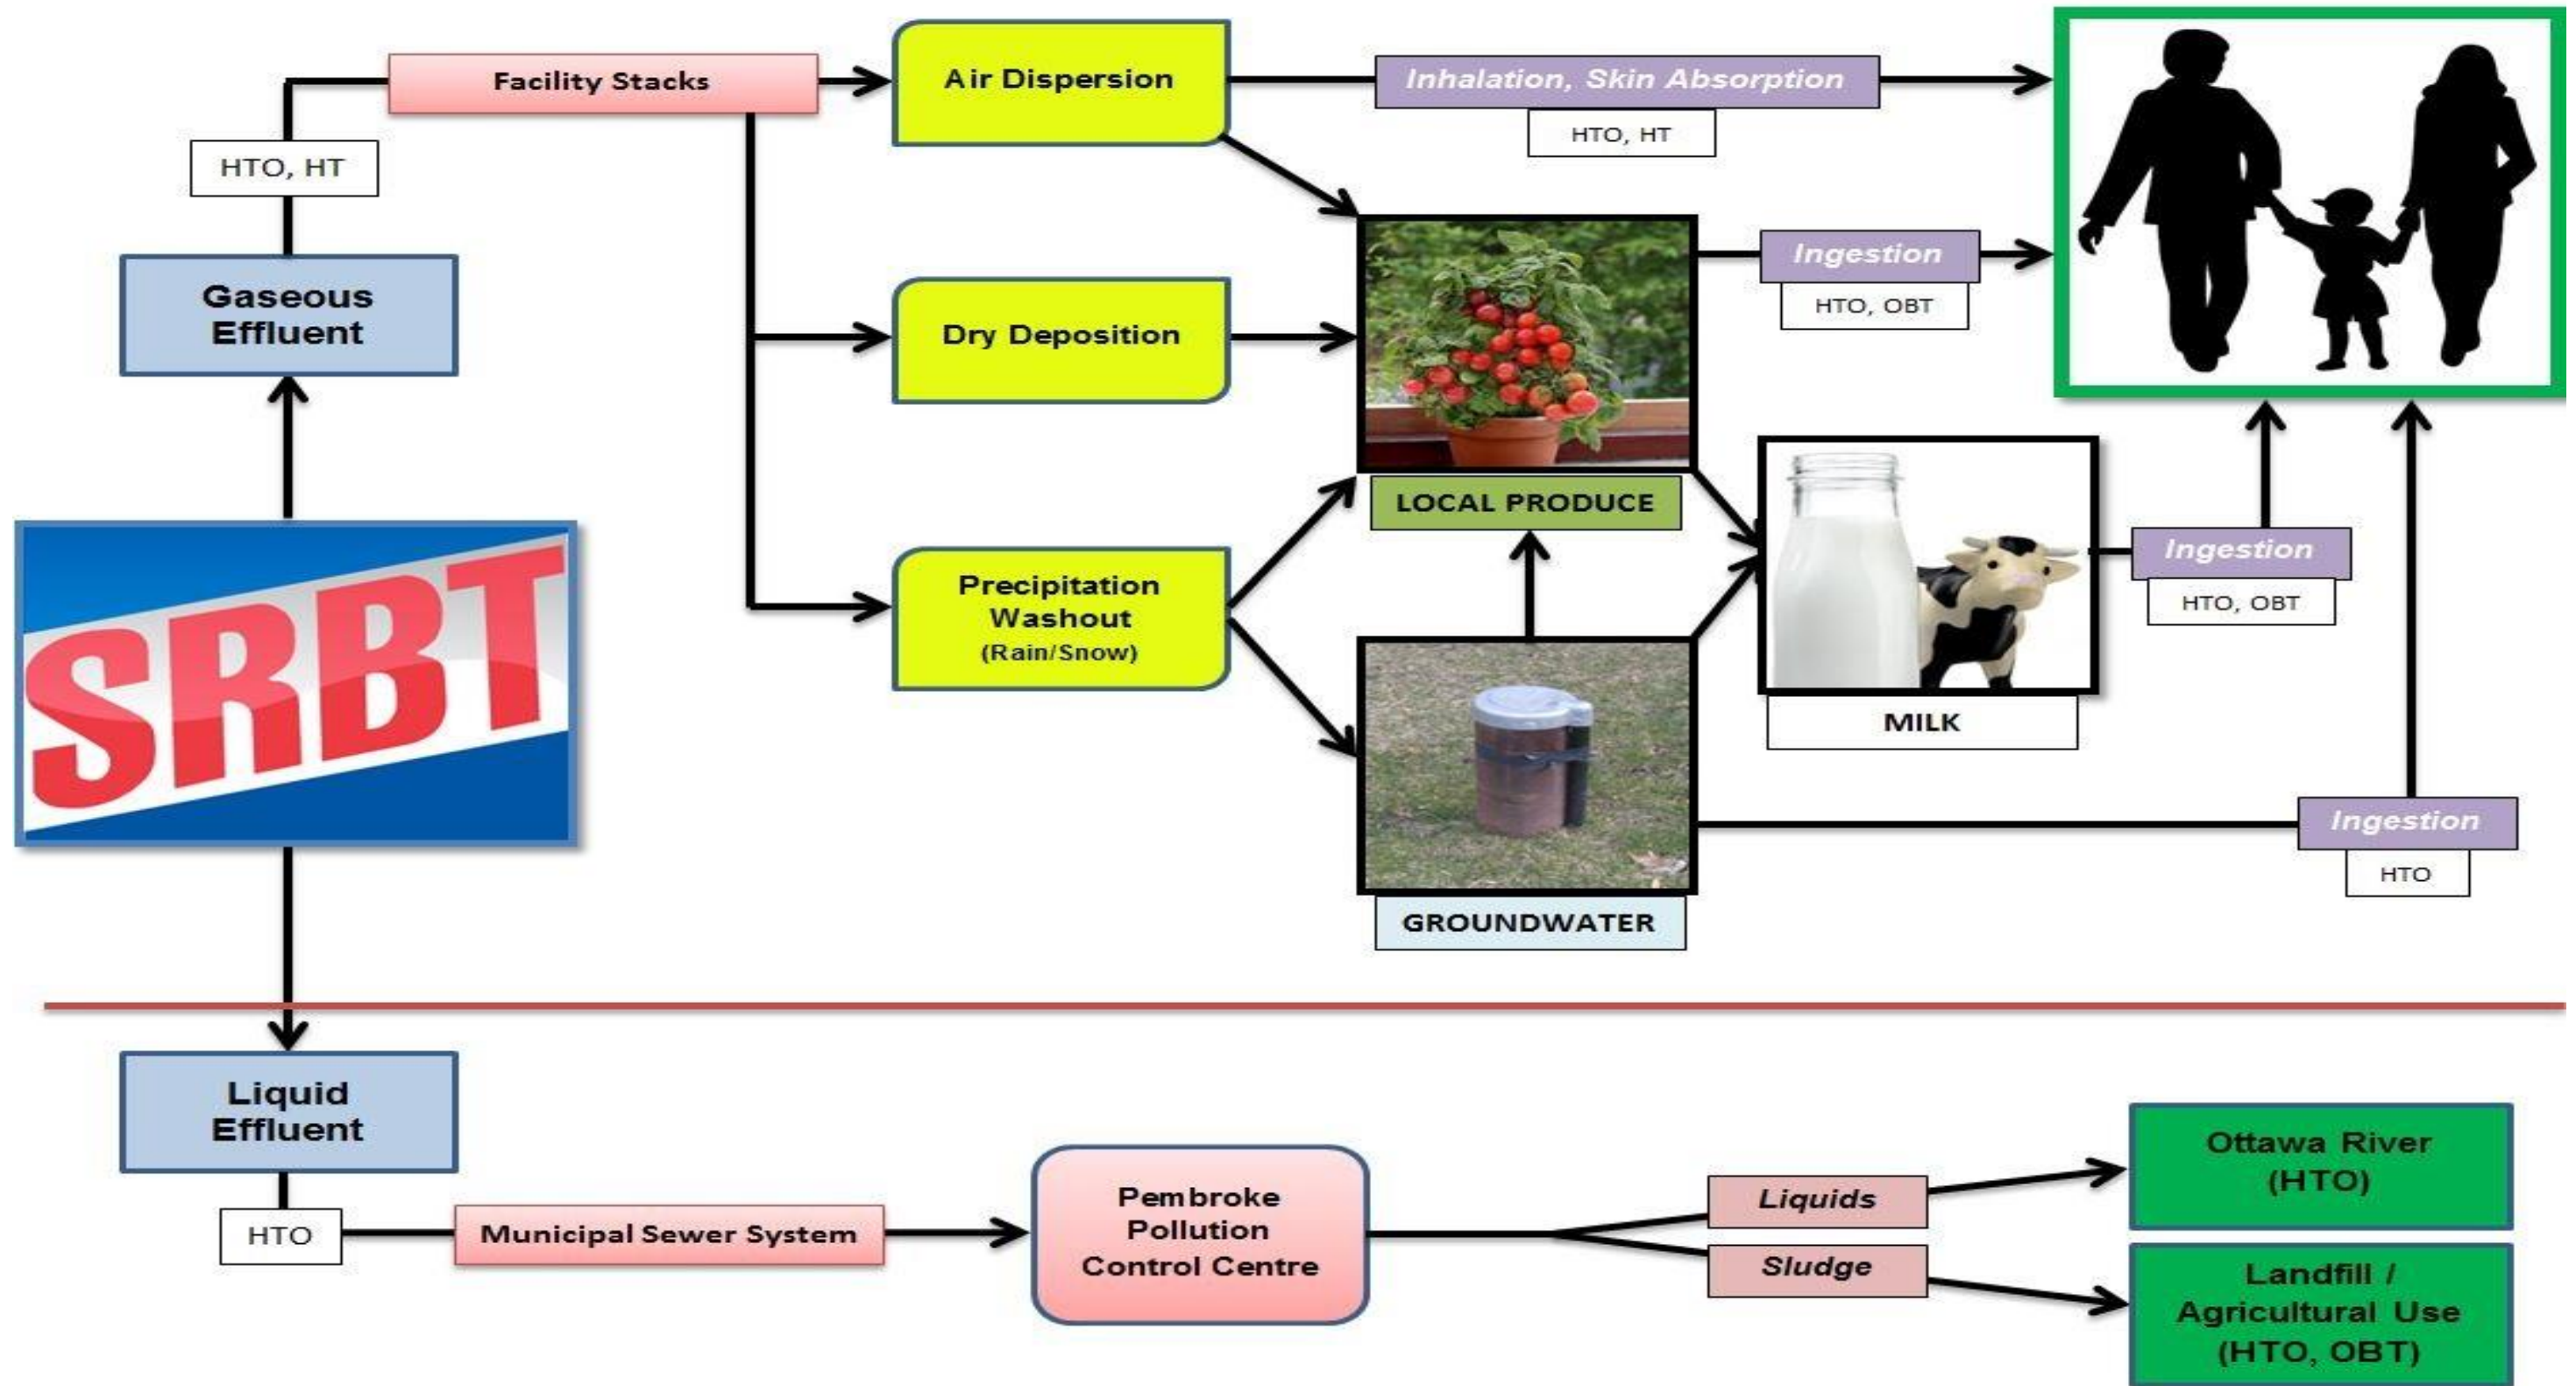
Facility Stacks

HTO, HT

Gaseous Effluent

Air Dispersion

Inhalation, Skin Absorption

HTO, HT

Dry Deposition

Ingestion

HTO, OBT

Precipitation Washout (Rain/Snow)

LOCAL PRODUCE

SRBT

MILK

Ingestion

HTO, OBT

GROUNDWATER

Ingestion

HTO

Liquid Effluent

HTO

Municipal Sewer System

Pembroke Pollution Control Centre

Liquids

Sludge

Ottawa River (HTO)

Landfill / Agricultural Use (HTO, OBT)